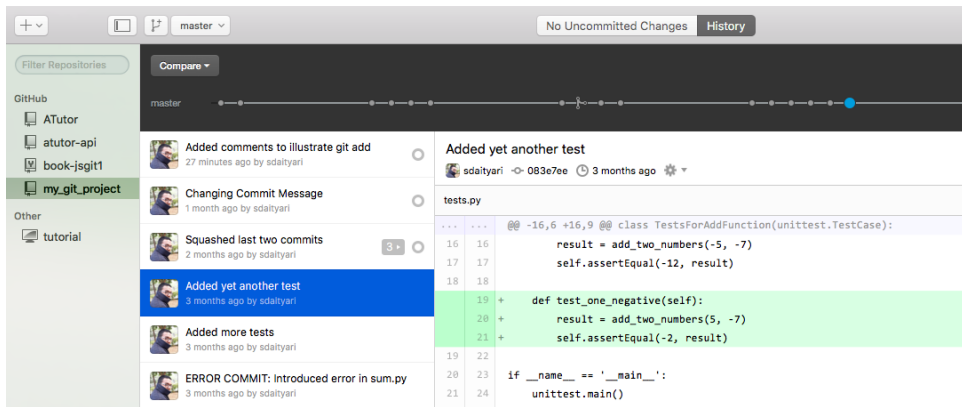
+ master No Uncommitted Changes History

Filter Repositories

GitHub
ATutor
atutor-api
book-jsgit1
my_git_project

Other
tutorial

Compare

master

Added comments to illustrate git add
27 minutes ago by sdaityari

Changing Commit Message
1 month ago by sdaityari

Squashed last two commits
2 months ago by sdaityari
3

Added yet another test
3 months ago by sdaityari

Added more tests
3 months ago by sdaityari

ERROR COMMIT: Introduced error in sum.py
3 months ago by sdaityari

Added yet another test
sdaityari 083e7ee 3 months ago

tests.py

| ... | ... | @@ -16,6 +16,9 @@ class TestsForAddFunction(unittest.TestCase): |
|---|---|---|
| 16 | 16 | result = add_two_numbers(-5, -7) |
| 17 | 17 | self.assertEqual(-12, result) |
| 18 | 18 | |
| | 19 | + def test_one_negative(self): |
| | 20 | + result = add_two_numbers(5, -7) |
| | 21 | + self.assertEqual(-2, result) |
| 19 | 22 | |
| 20 | 23 | if __name__ == '__main__': |
| 21 | 24 | unittest.main() |